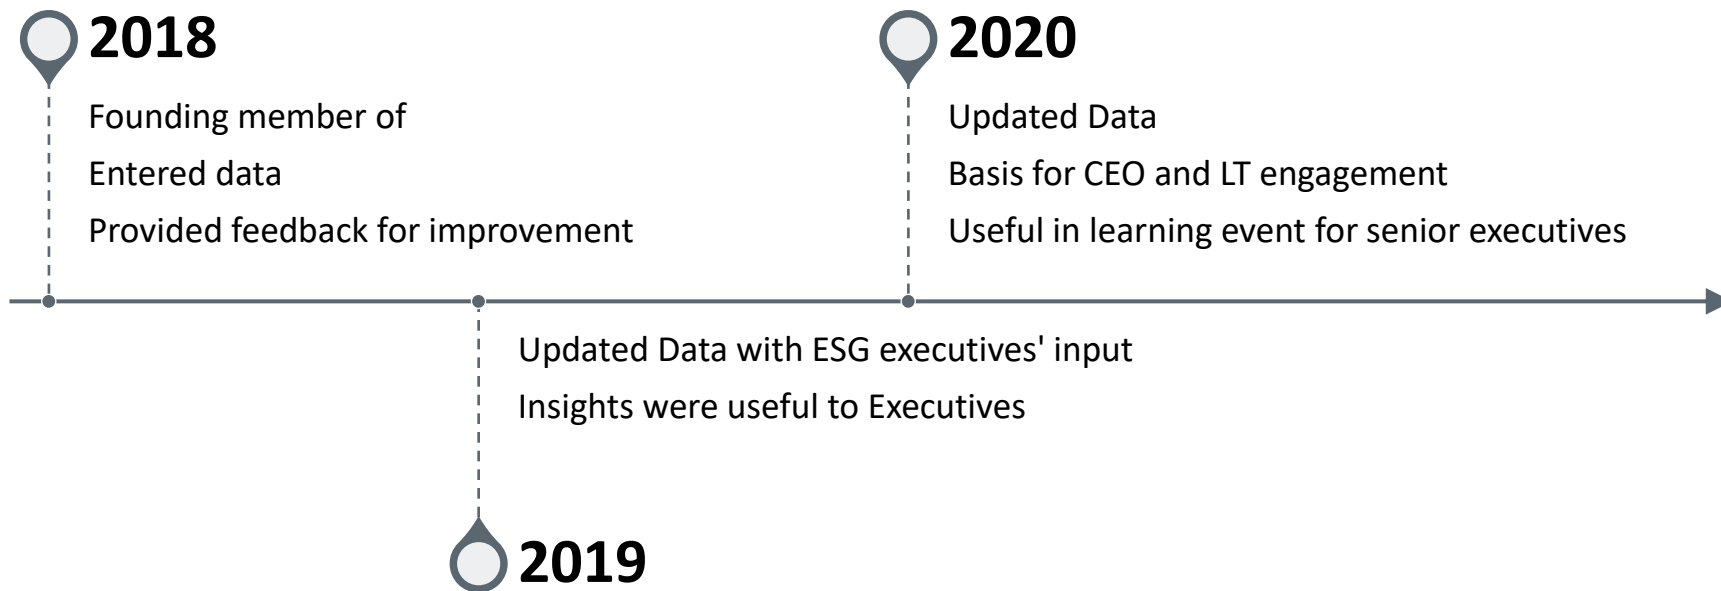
2018

Founding member of

Entered data

Provided feedback for improvement

2020

Updated Data

Basis for CEO and LT engagement

Useful in learning event for senior executives

Updated Data with ESG executives' input

Insights were useful to Executives

2019